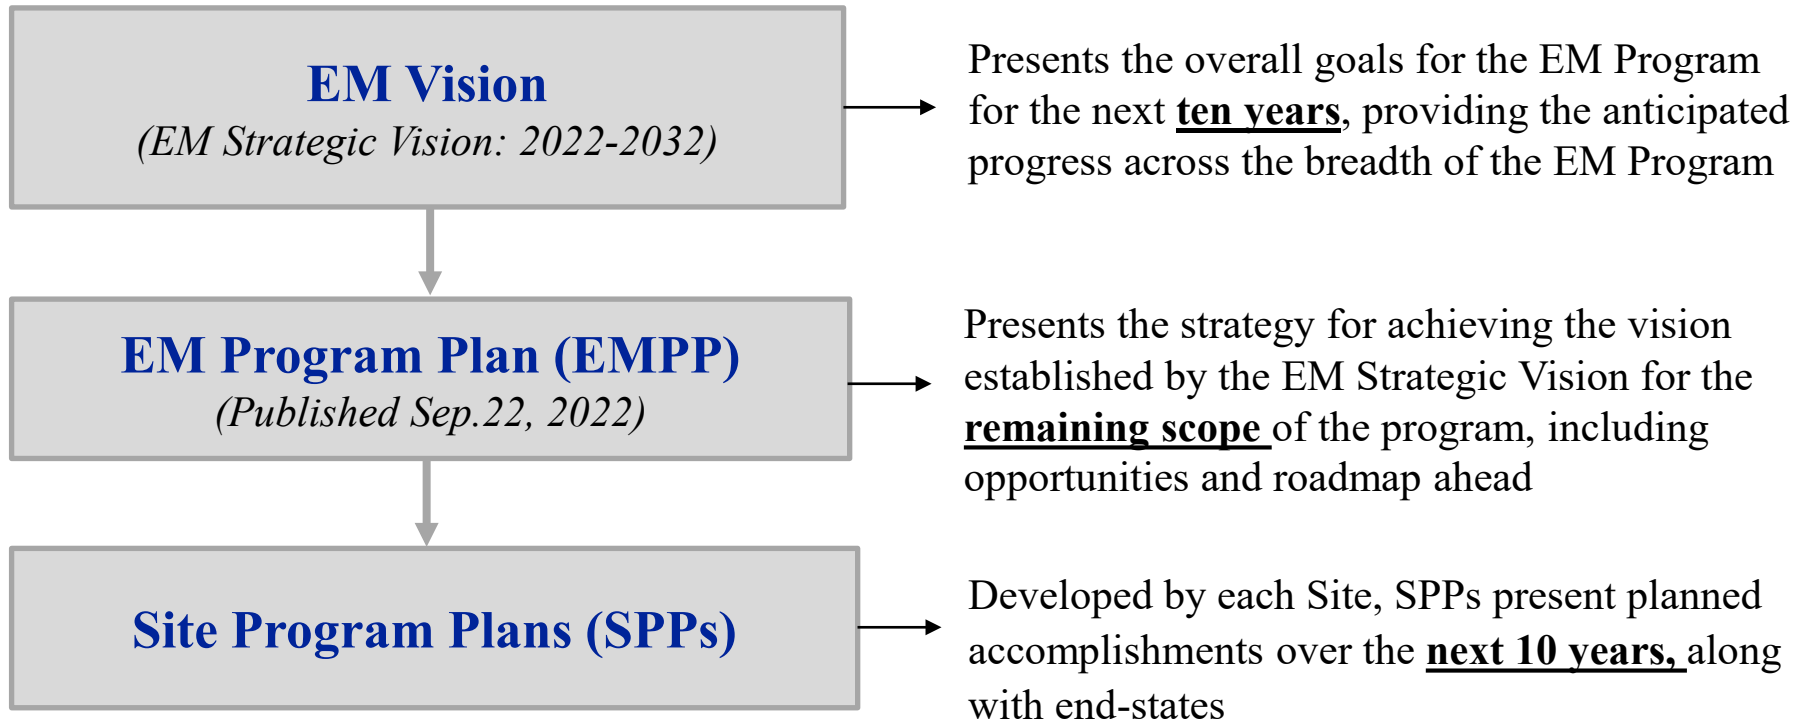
EM Vision
(EM Strategic Vision: 2022-2032)

Presents the overall goals for the EM Program for the next ten years, providing the anticipated progress across the breadth of the EM Program

EM Program Plan (EMPP)
(Published Sep.22, 2022)

Presents the strategy for achieving the vision established by the EM Strategic Vision for the remaining scope of the program, including opportunities and roadmap ahead

Site Program Plans (SPPs)

Developed by each Site, SPPs present planned accomplishments over the next 10 years, along with end-states